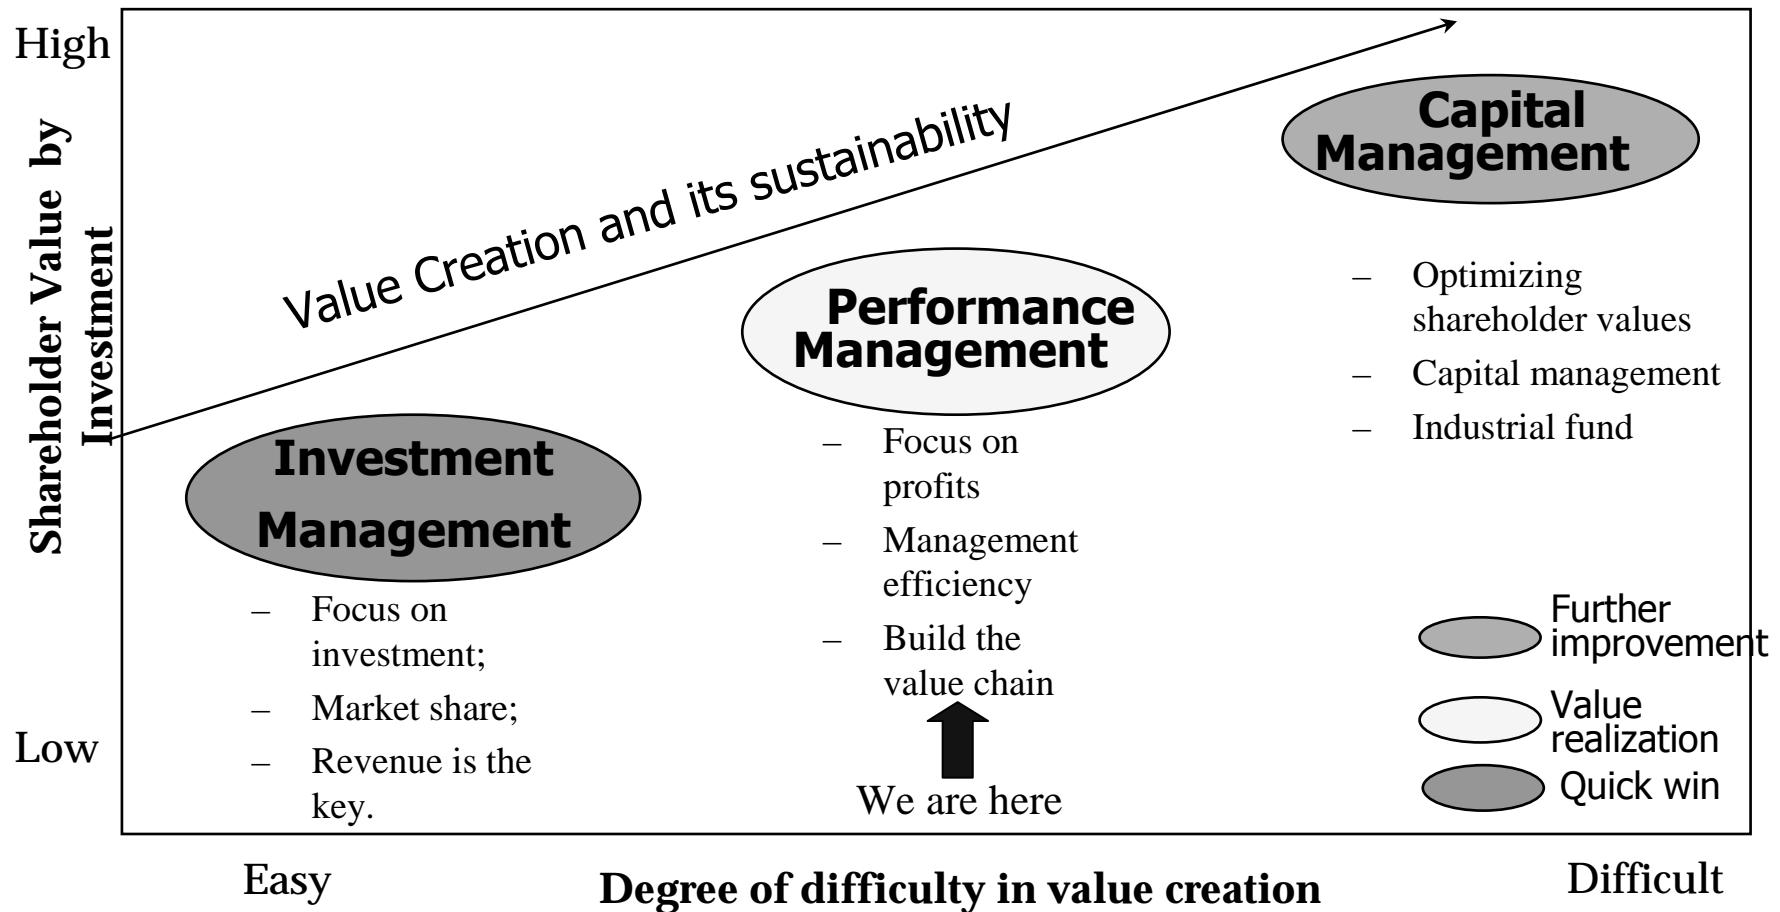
High

Shareholder Value by Investment

Low

Value Creation and its sustainability

Capital Management

– Optimizing shareholder values
– Capital management
– Industrial fund

Performance Management

– Focus on profits
– Management efficiency
– Build the value chain

We are here

Investment Management

– Focus on investment;
– Market share;
– Revenue is the key.

Further improvement

Value realization

Quick win

Easy

Degree of difficulty in value creation

Difficult